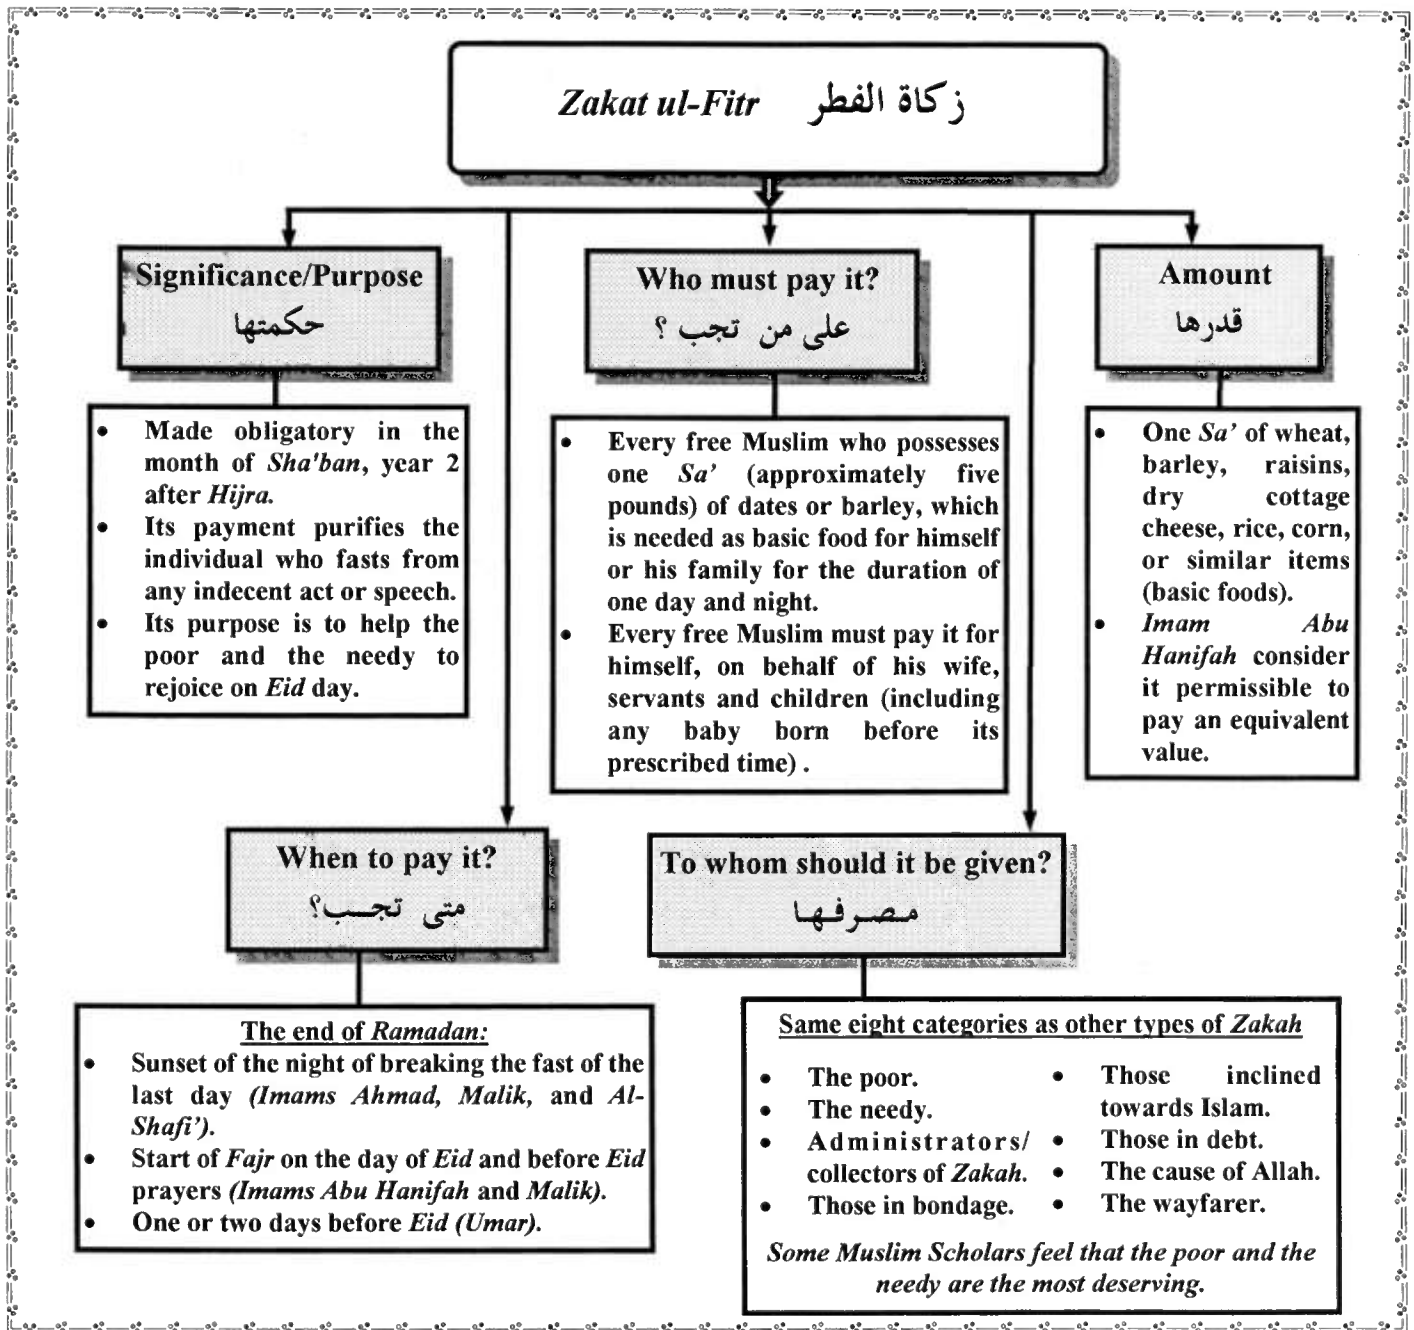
Zakat ul-Fitr زكاة الفطر

Significance/Purpose
حكمتها

- Made obligatory in the month of Sha'ban, year 2 after Hijra.
- Its payment purifies the individual who fasts from any indecent act or speech.
- Its purpose is to help the poor and the needy to rejoice on Eid day.

Who must pay it?
على من تجب ؟

- Every free Muslim who possesses one Sa' (approximately five pounds) of dates or barley, which is needed as basic food for himself or his family for the duration of one day and night.
- Every free Muslim must pay it for himself, on behalf of his wife, servants and children (including any baby born before its prescribed time).

Amount
قدرها

- One Sa' of wheat, barley, raisins, dry cottage cheese, rice, corn, or similar items (basic foods).
- Imam Abu Hanifah consider it permissible to pay an equivalent value.

When to pay it?
متى تجب؟

The end of Ramadan:
- Sunset of the night of breaking the fast of the last day (Imams Ahmad, Malik, and Al-Shafi').
- Start of Fajr on the day of Eid and before Eid prayers (Imams Abu Hanifah and Malik).
- One or two days before Eid (Umar).

To whom should it be given?
مصرفها

Same eight categories as other types of Zakah

- The poor.
- The needy.
- Administrators/ collectors of Zakah.
- Those in bondage.
- Those inclined towards Islam.
- Those in debt.
- The cause of Allah.
- The wayfarer.

Some Muslim Scholars feel that the poor and the needy are the most deserving.